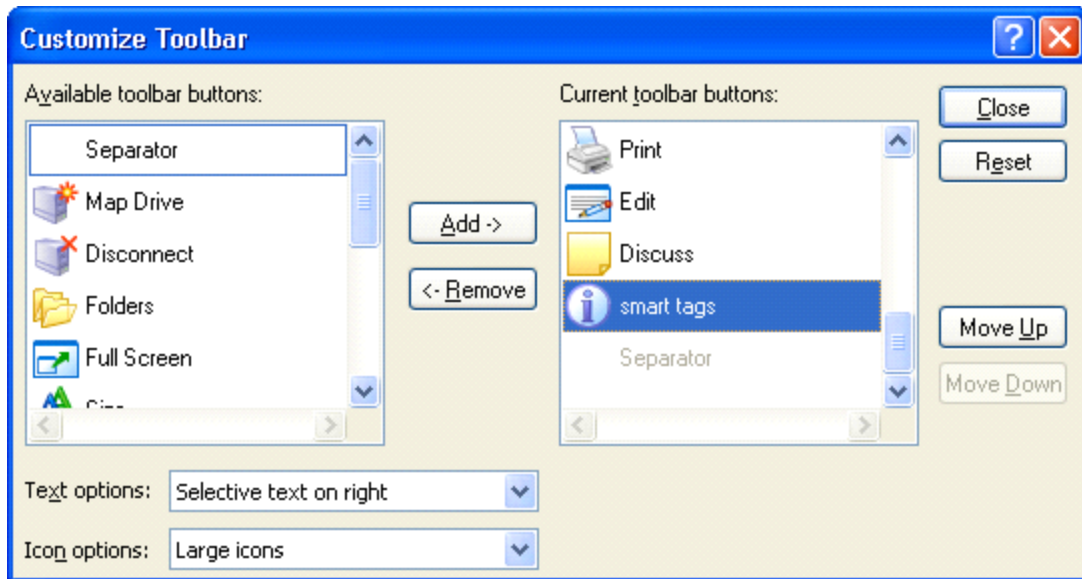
Customize Toolbar

?

Available toolbar buttons:

Separator
Map Drive
Disconnect
Folders
Full Screen
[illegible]

Add ->

<- Remove

Current toolbar buttons:

Print
Edit
Discuss
smart tags
Separator

Close

Reset

Move Up

Move Down

Text options: Selective text on right

Icon options: Large icons